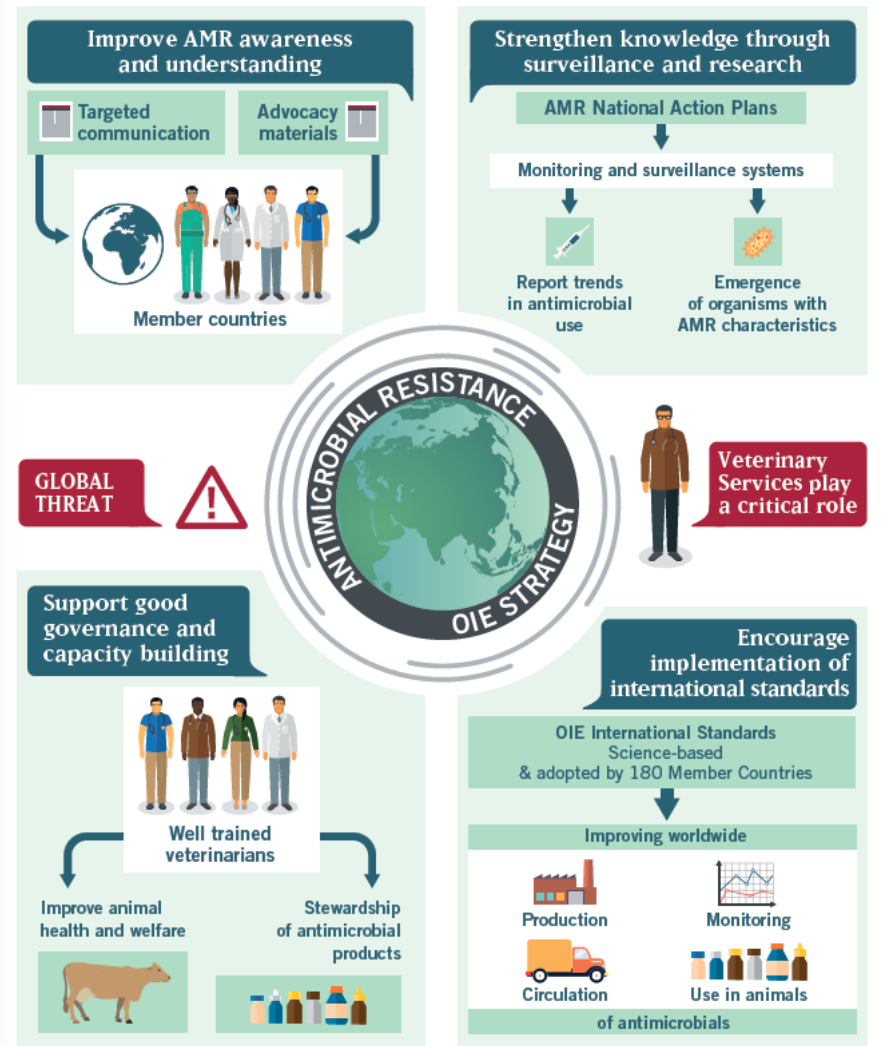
Improve AMR awareness and understanding

Targeted communication

Advocacy materials

Member countries

Strengthen knowledge through surveillance and research

AMR National Action Plans

Monitoring and surveillance systems

Report trends in antimicrobial use

Emergence of organisms with AMR characteristics

ANTIMICROBIAL RESISTANCE

OIE STRATEGY

GLOBAL THREAT

Veterinary Services play a critical role

Support good governance and capacity building

Well trained veterinarians

Improve animal health and welfare

Stewardship of antimicrobial products

Encourage implementation of international standards

OIE International Standards
Science-based
& adopted by 180 Member Countries

Improving worldwide

Production

Monitoring

Circulation

Use in animals

of antimicrobials